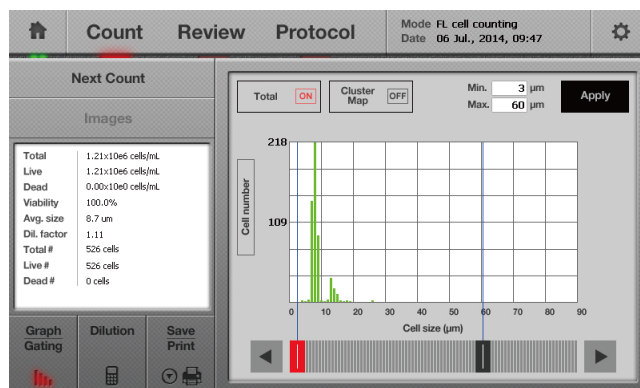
Count Review Protocol

Mode FL cell counting
Date 06 Jul., 2014, 09:47

Next Count

Images

| Total | 1.21x10e6 cells/mL |
|---|---|
| Live | 1.21x10e6 cells/mL |
| Dead | 0.00x10e0 cells/mL |
| Viability | 100.0% |
| Avg. size | 8.7 um |
| Dil. factor | 1.11 |
| Total # | 526 cells |
| Live # | 526 cells |
| Dead # | 0 cells |

Graph Gating

Dilution

Save Print

Total ON

Cluster Map OFF

Min. 3 µm

Max. 60 µm

Apply

Cell number

218

109

0 10 20 30 40 50 60 70 80 90

Cell size (µm)